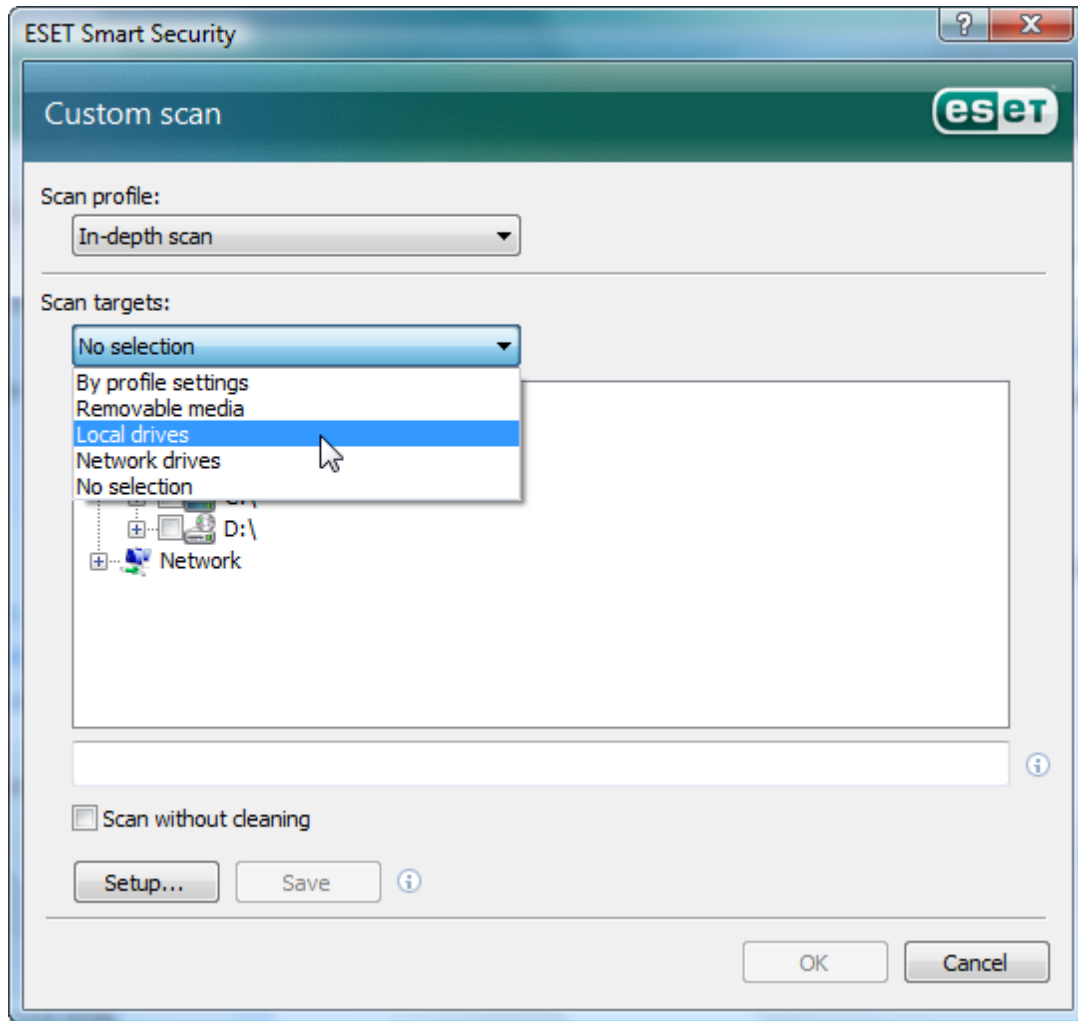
ESET Smart Security

?

X

Custom scan

eset

Scan profile:

In-depth scan

Scan targets:

No selection

By profile settings
Removable media
Local drives
Network drives
No selection

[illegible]

D:\

Network

Scan without cleaning

Setup...

Save

OK

Cancel